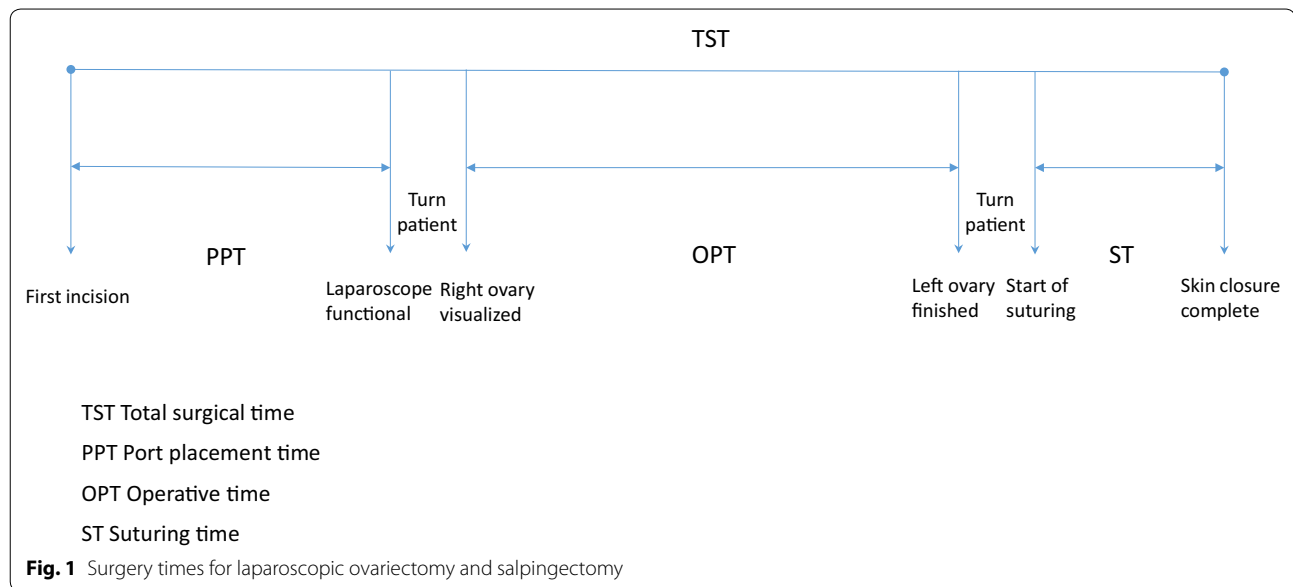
TST

Turn patient

Turn patient

PPT

OPT

ST

First incision

Laparoscope functional

Right ovary visualized

Left ovary finished

Start of suturing

Skin closure complete

TST Total surgical time

PPT Port placement time

OPT Operative time

ST Suturing time

**Fig. 1** Surgery times for laparoscopic ovariectomy and salpingectomy